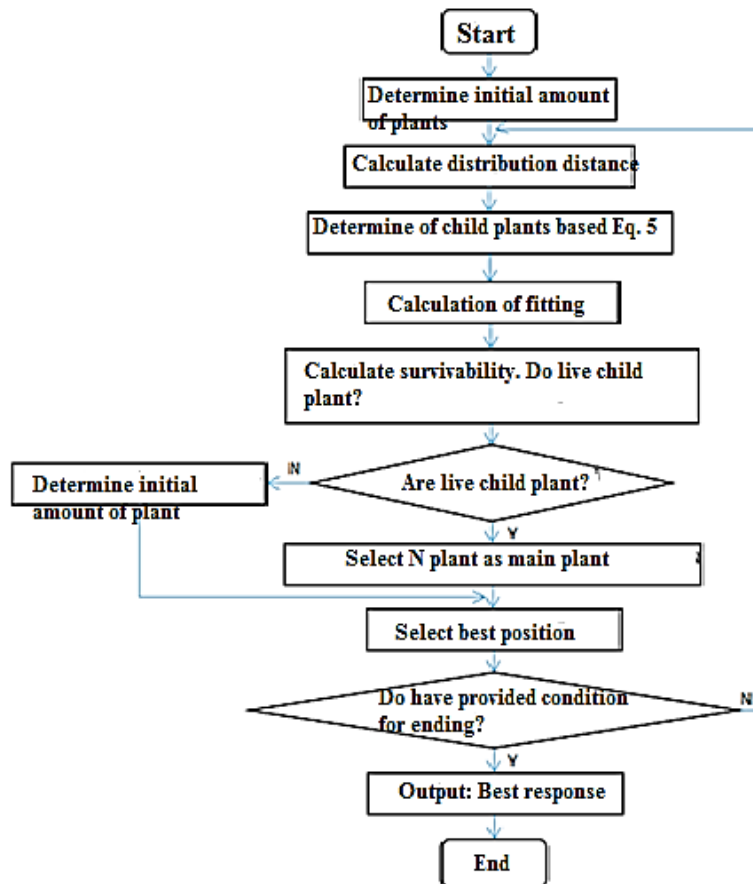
Start

Determine initial amount of plants

Calculate distribution distance

Determine of child plants based Eq. 5

Calculation of fitting

Calculate survivability. Do live child plant?

Are live child plant?

N

Determine initial amount of plant

Y

Select N plant as main plant

Select best position

Do have provided condition for ending?

N

Y

Output: Best response

End